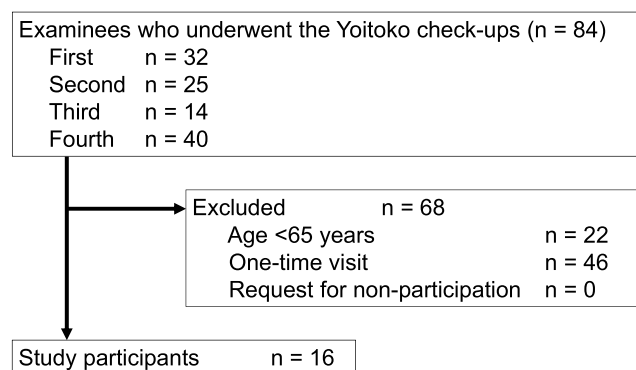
Examinees who underwent the Yoitoko check-ups (n = 84)
First n = 32
Second n = 25
Third n = 14
Fourth n = 40

Excluded n = 68
Age <65 years n = 22
One-time visit n = 46
Request for non-participation n = 0

Study participants n = 16